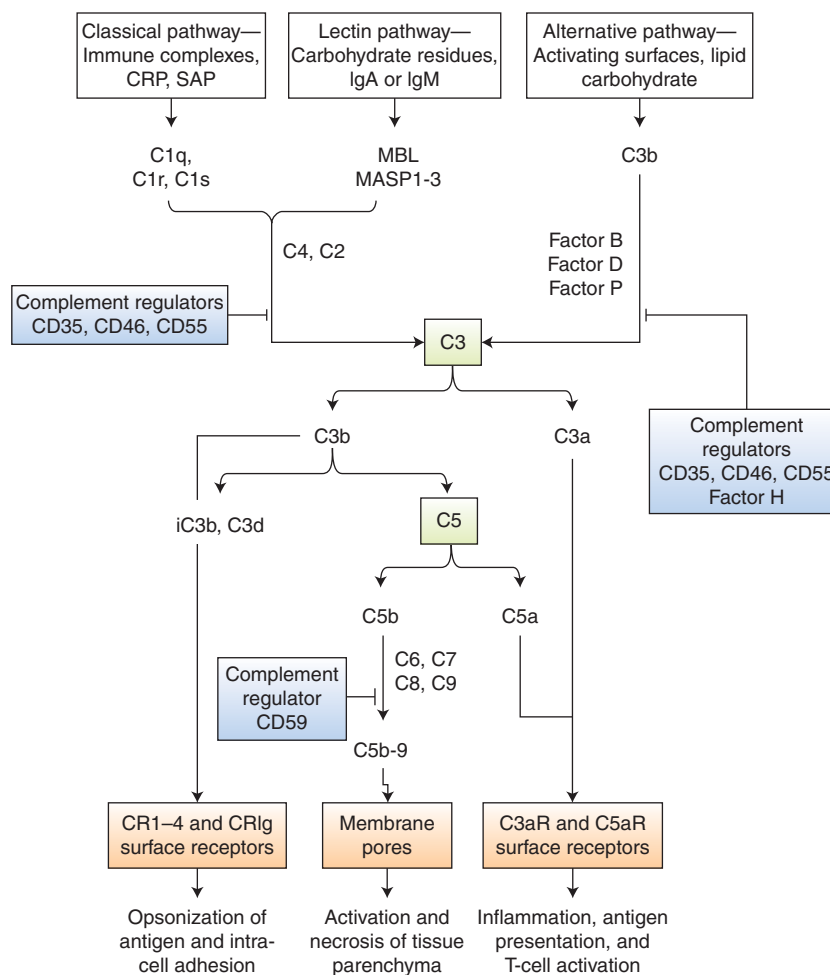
Classical pathway— Immune complexes, CRP, SAP

Lectin pathway— Carbohydrate residues, IgA or IgM

Alternative pathway— Activating surfaces, lipid carbohydrate

C1q, C1r, C1s

MBL MASP1-3

C3b

C4, C2

Factor B
Factor D
Factor P

Complement regulators CD35, CD46, CD55

C3

C3b

C3a

Complement regulators CD35, CD46, CD55 Factor H

iC3b, C3d

C5

C5b

C5a

C6, C7
C8, C9

Complement regulator CD59

C5b-9

CR1–4 and CRIg surface receptors

Membrane pores

C3aR and C5aR surface receptors

Opsonization of antigen and intracell adhesion

Activation and necrosis of tissue parenchyma

Inflammation, antigen presentation, and T-cell activation